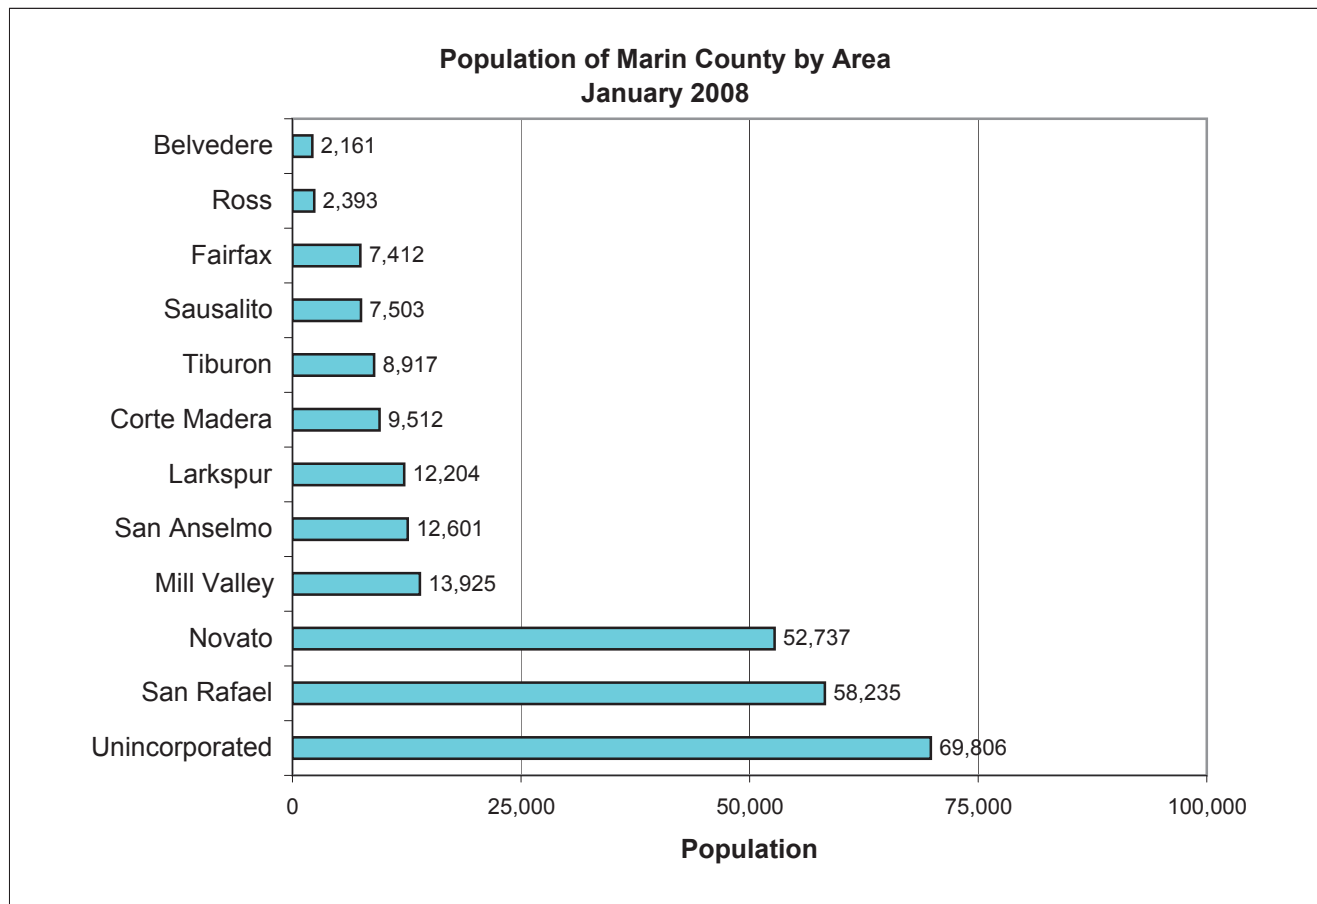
Population of Marin County by Area
January 2008

Belvedere 2,161
Ross 2,393
Fairfax 7,412
Sausalito 7,503
Tiburon 8,917
Corte Madera 9,512
Larkspur 12,204
San Anselmo 12,601
Mill Valley 13,925
Novato 52,737
San Rafael 58,235
Unincorporated 69,806

0
25,000
50,000
75,000
100,000

Population